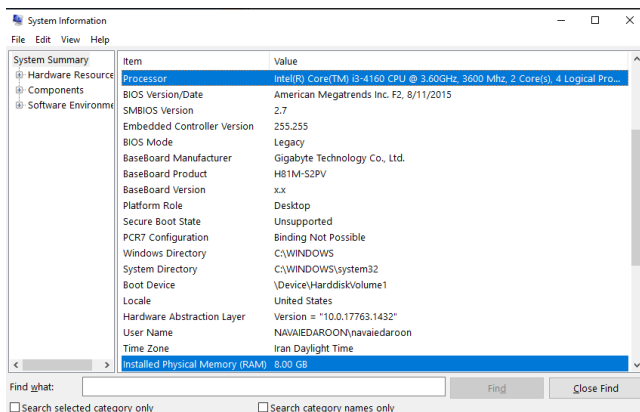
System Information

File Edit View Help

System Summary
Hardware Resource
Components
Software Environme

| Item | Value |
|---|---|
| Processor | Intel(R) Core(TM) i3-4160 CPU @ 3.60GHz, 3600 Mhz, 2 Core(s), 4 Logical Pro... |
| BIOS Version/Date | American Megatrends Inc. F2, 8/11/2015 |
| SMBIOS Version | 2.7 |
| Embedded Controller Version | 255.255 |
| BIOS Mode | Legacy |
| BaseBoard Manufacturer | Gigabyte Technology Co., Ltd. |
| BaseBoard Product | H81M-S2PV |
| BaseBoard Version | x.x |
| Platform Role | Desktop |
| Secure Boot State | Unsupported |
| PCR7 Configuration | Binding Not Possible |
| Windows Directory | C:\WINDOWS |
| System Directory | C:\WINDOWS\system32 |
| Boot Device | \Device\HarddiskVolume1 |
| Locale | United States |
| Hardware Abstraction Layer | Version = "10.0.17763.1432" |
| User Name | NAVAIEDAROON\navaiedaroon |
| Time Zone | Iran Daylight Time |
| Installed Physical Memory (RAM) | 8.00 GB |

Find what: Find Close Find

Search selected category only Search category names only